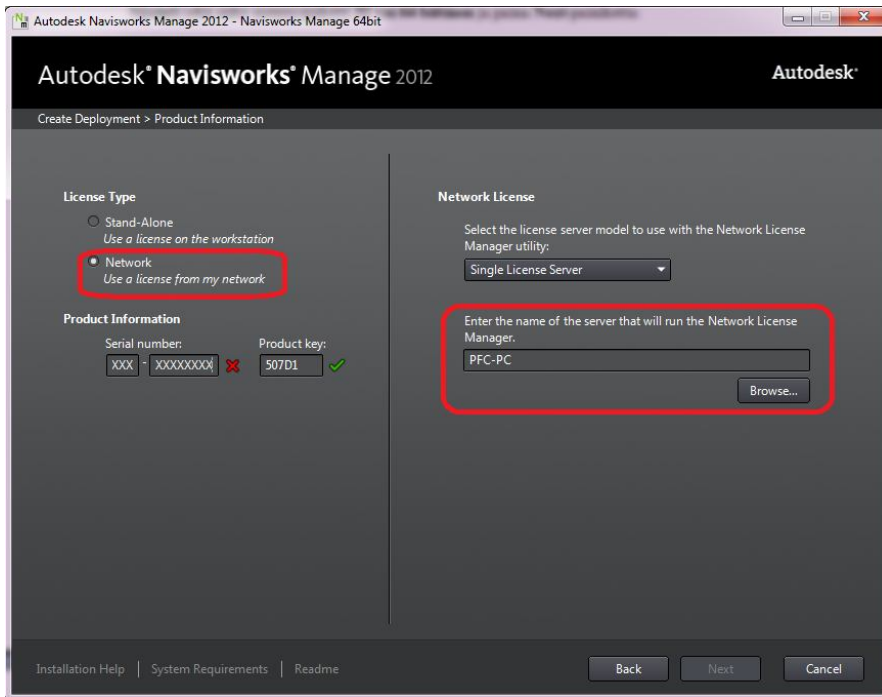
Autodesk Navisworks Manage 2012 - Navisworks Manage 64bit

Autodesk® Navisworks® Manage 2012

Autodesk®

Create Deployment > Product Information

License Type

Stand-Alone
Use a license on the workstation

Network
Use a license from my network

Product Information

Serial number:
XXX - XXXXXXXX

Product key:
507D1

Network License

Select the license server model to use with the Network License Manager utility:

Single License Server

Enter the name of the server that will run the Network License Manager.

PFC-PC

Browse...

Installation Help | System Requirements | Readme

Back

Next

Cancel